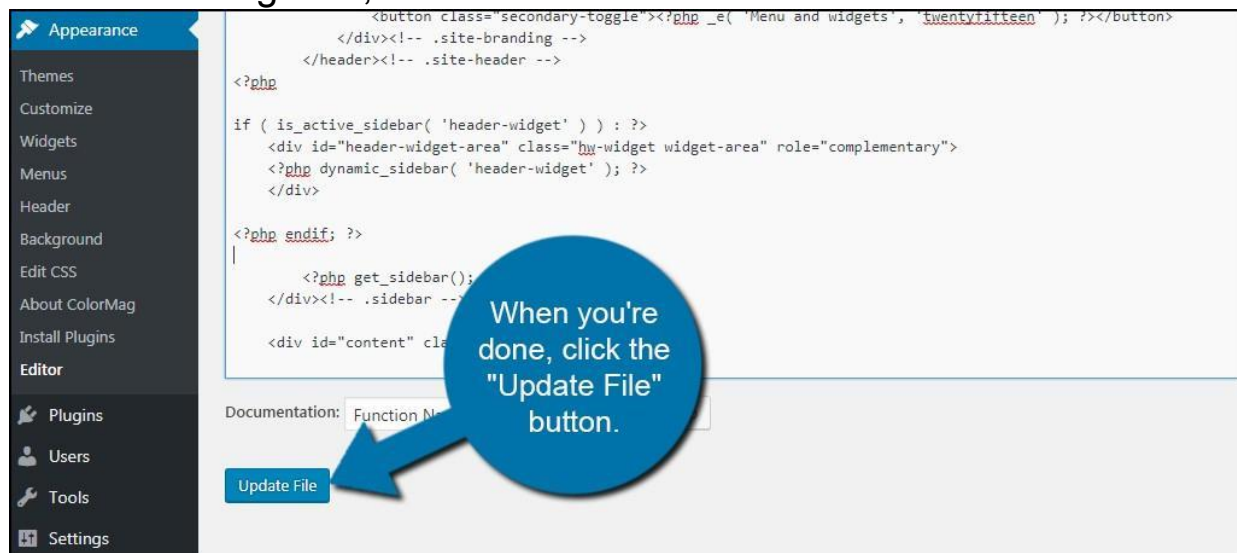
Appearance
Themes
Customize
Widgets
Menus
Header
Background
Edit CSS
About ColorMag
Install Plugins
Editor
Plugins
Users
Tools
Settings

<button class="secondary-toggle"><?php _e( 'Menu and widgets', 'twentyfifteen' ); ?></button>
</div><!-- .site-branding -->
</header><!-- .site-header -->
<?php

if ( is_active_sidebar( 'header-widget' ) ) : ?>
<div id="header-widget-area" class="hw-widget widget-area" role="complementary">
<?php dynamic_sidebar( 'header-widget' ); ?>
</div>

<?php endif; ?>

<?php get_sidebar();
</div><!-- .sidebar --

<div id="content" cla

When you're done, click the "Update File" button.

Documentation: Function N

Update File